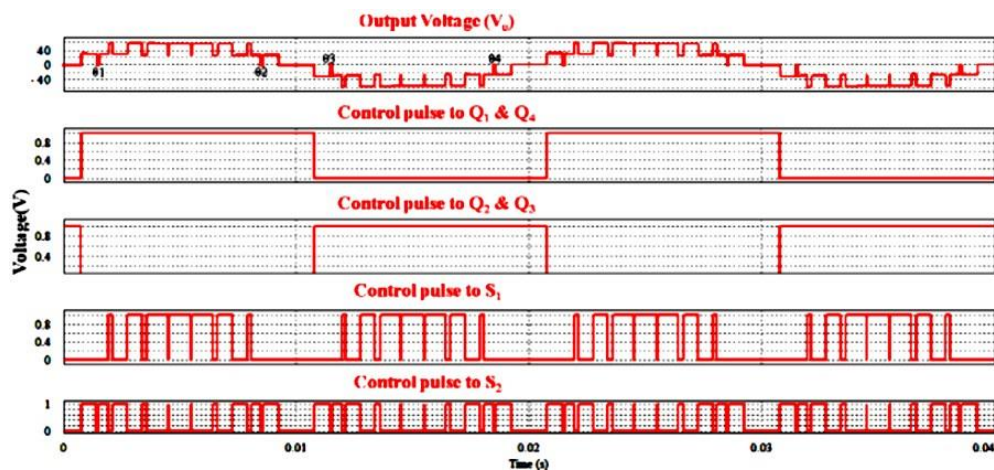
Output Voltage ($V_o$)

40
0
-40

θ1
θ2
θ3
θ4

Control pulse to $Q_1$ & $Q_4$

0.8
0.4
0

Control pulse to $Q_2$ & $Q_3$

0.8
0.4

Voltage(V)

Control pulse to $S_1$

0.8
0.4
0

Control pulse to $S_2$

1
0

0
0.01
0.02
0.03
0.04

Time (s)